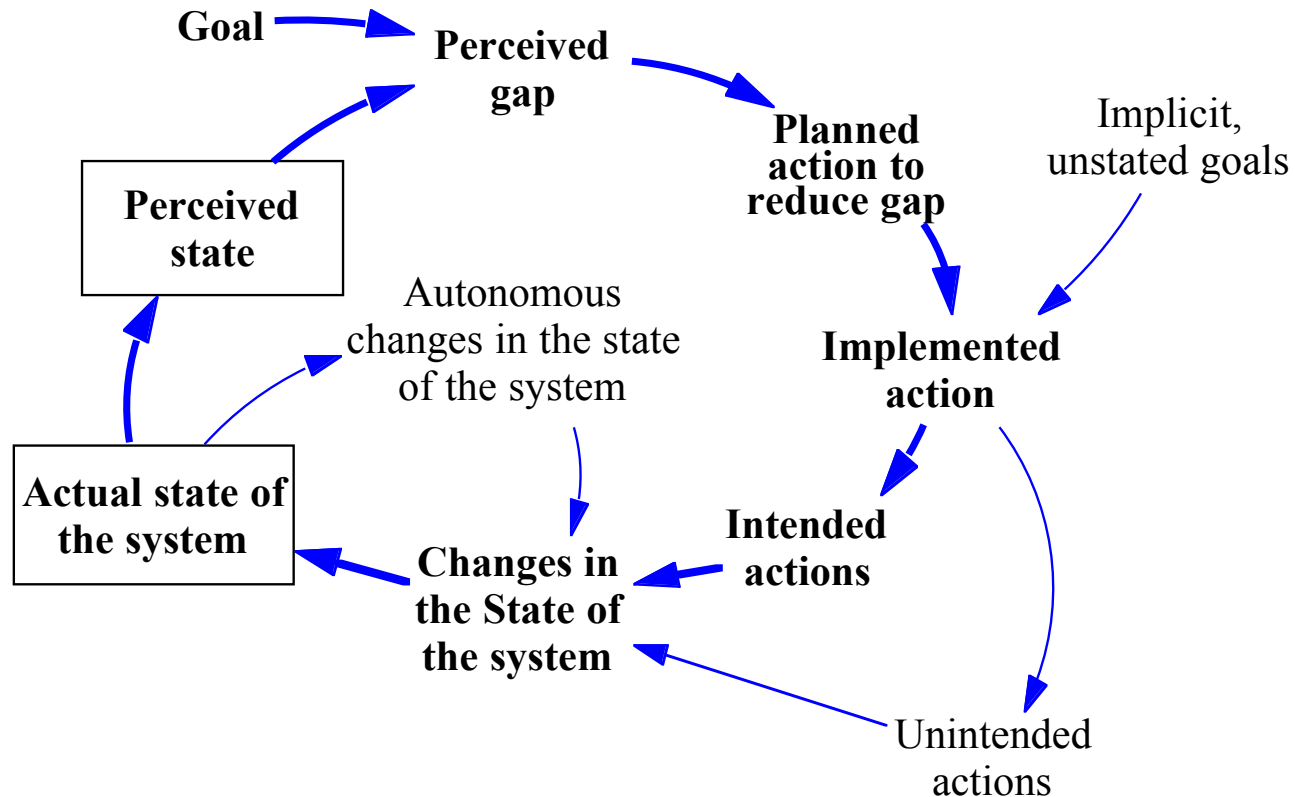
Goal

Perceived gap

Planned action to reduce gap

Implicit, unstated goals

Perceived state

Autonomous changes in the state of the system

Implemented action

Actual state of the system

Intended actions

Changes in the State of the system

Unintended actions